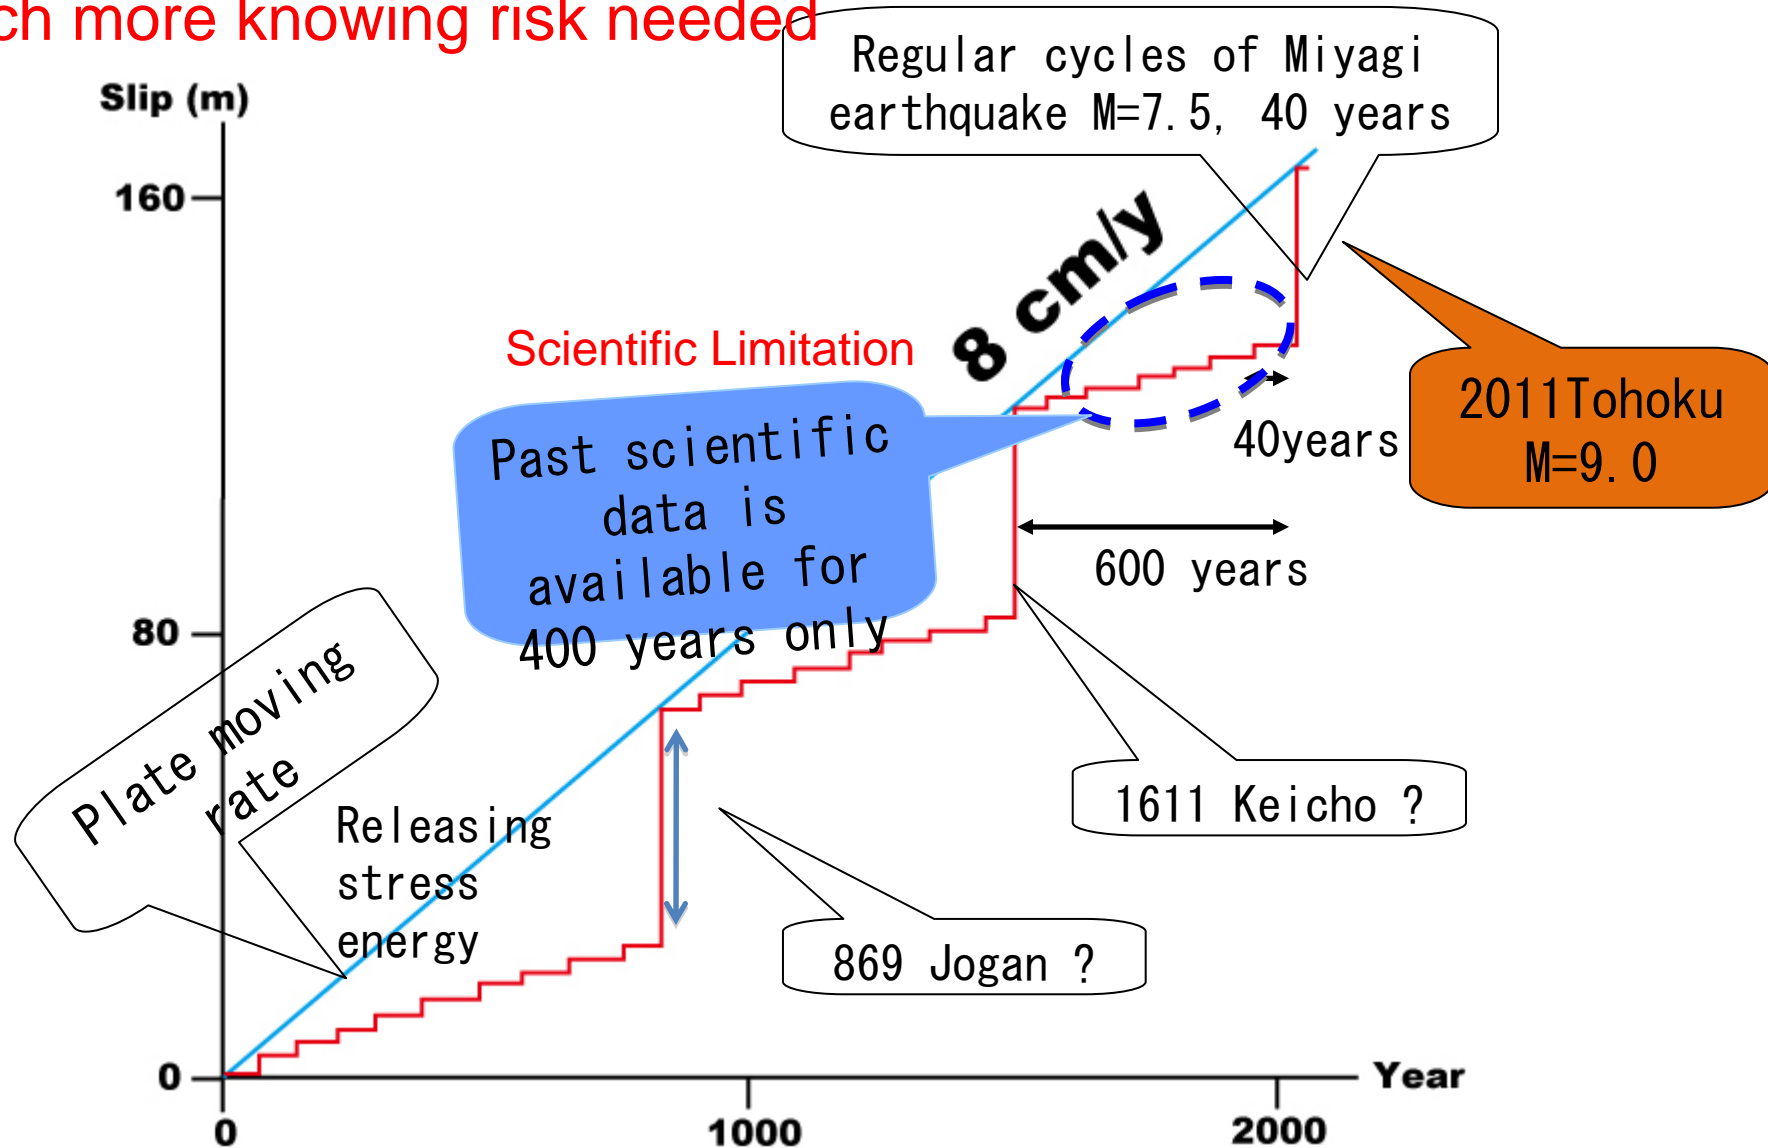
ch more knowing risk needed

Regular cycles of Miyagi earthquake M=7.5, 40 years

Slip (m)

160

8 cm/y

Scientific Limitation

Past scientific data is available for 400 years only

40years

2011Tohoku M=9.0

600 years

80

Plate moving rate

Releasing stress energy

1611 Keicho ?

869 Jogan ?

0

Year

0

1000

2000